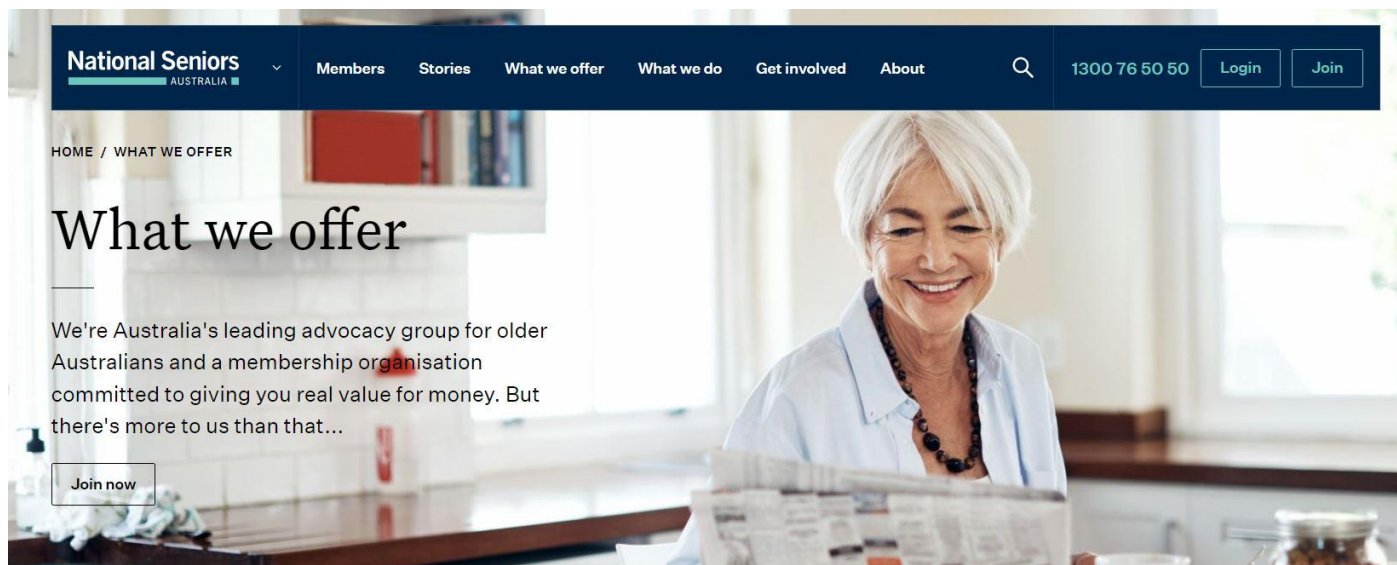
National Seniors
AUSTRALIA

Members Stories What we offer What we do Get involved About

1300 76 50 50 Login Join

HOME / WHAT WE OFFER

What we offer

We're Australia's leading advocacy group for older Australians and a membership organisation committed to giving you real value for money. But there's more to us than that...

Join now